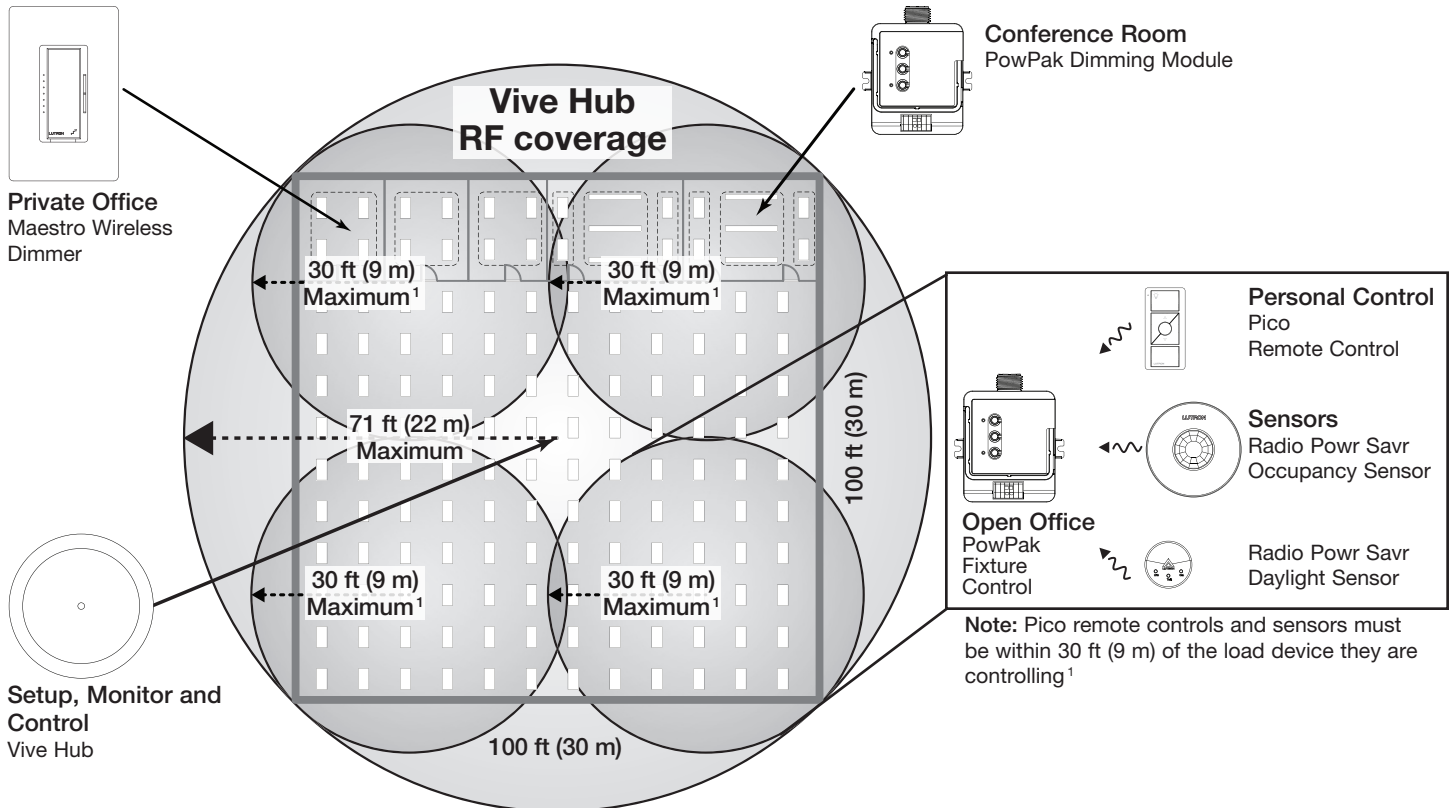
Conference Room
PowPak Dimming Module

Vive Hub
RF coverage

Private Office
Maestro Wireless Dimmer

30 ft (9 m) Maximum$^1$

30 ft (9 m) Maximum$^1$

71 ft (22 m) Maximum

100 ft (30 m)

30 ft (9 m) Maximum$^1$

30 ft (9 m) Maximum$^1$

100 ft (30 m)

Setup, Monitor and Control
Vive Hub

Personal Control
Pico
Remote Control

LUTRON

Sensors
Radio Powr Savr
Occupancy Sensor

Open Office
PowPak
Fixture
Control

Radio Powr Savr
Daylight Sensor

Note: Pico remote controls and sensors must be within 30 ft (9 m) of the load device they are controlling$^1$